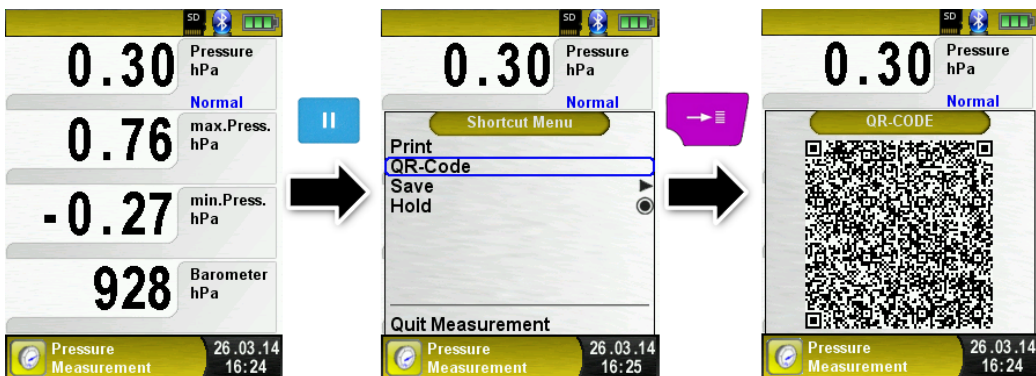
SD

0.30 Pressure hPa

Normal

0.76 max.Press. hPa

-0.27 min.Press. hPa

928 Barometer hPa

Pressure Measurement 26.03.14 16:24

SD

0.30 Pressure hPa

Normal

Shortcut Menu

Print

QR-Code

Save

Hold

Quit Measurement

Pressure Measurement 26.03.14 16:25

SD

0.30 Pressure hPa

Normal

QR-CODE

Pressure Measurement 26.03.14 16:24